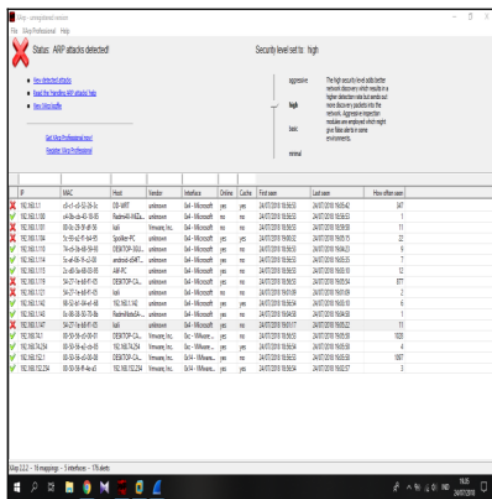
XArp - unregistered version

File XArp Professional Help

Status: ARP attacks detected!

Security level set to: high

New detected attacks

Read the Handling ARP attacks help

View XArp traffic

Get XArp Professional now!

Register XArp Professional

aggressive

high

basic

minimal

The high security level adds better network discovery which results in a higher detection rate but sends out more discovery packets into the network. Aggressive inspection modules are employed which might give false alerts in some environments.

| IP | MAC | Host | Vendor | Interface | Online | Cache | First seen | Last seen | How often seen |
|---|---|---|---|---|---|---|---|---|---|
| 192.168.1.1 | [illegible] | DB-WRT | unknown | 0x4 - Microsoft | yes | yes | 24/07/2018 16:56:53 | 24/07/2018 16:05:42 | 347 |
| 192.168.1.100 | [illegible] | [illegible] | unknown | 0x4 - Microsoft | no | no | 24/07/2018 16:56:53 | 24/07/2018 16:05:53 | 1 |
| 192.168.1.101 | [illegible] | kali | Vmware, Inc. | 0x4 - Microsoft | no | no | 24/07/2018 16:56:53 | 24/07/2018 16:05:50 | 11 |
| 192.168.1.104 | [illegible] | Spoiler-PC | unknown | 0x4 - Microsoft | yes | yes | 24/07/2018 19:00:32 | 24/07/2018 19:05:15 | 22 |
| 192.168.1.110 | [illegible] | DESKTOP-3GU... | unknown | 0x4 - Microsoft | yes | no | 24/07/2018 16:56:53 | 24/07/2018 19:04:23 | 6 |
| 192.168.1.114 | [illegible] | android-d34f7... | unknown | 0x4 - Microsoft | no | no | 24/07/2018 16:56:53 | 24/07/2018 16:05:35 | 7 |
| 192.168.1.115 | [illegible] | AW-PC | unknown | 0x4 - Microsoft | no | no | 24/07/2018 16:56:53 | 24/07/2018 16:05:10 | 12 |
| 192.168.1.119 | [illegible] | DESKTOP-CA... | unknown | 0x4 - Microsoft | yes | yes | 24/07/2018 16:56:53 | 24/07/2018 16:05:34 | 877 |
| 192.168.1.137 | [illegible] | kali | unknown | 0x4 - Microsoft | yes | yes | 24/07/2018 19:01:09 | 24/07/2018 19:01:09 | 2 |
| 192.168.1.142 | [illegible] | 192.168.1.142 | unknown | 0x4 - Microsoft | yes | no | 24/07/2018 16:56:54 | 24/07/2018 16:05:10 | 11 |
| 192.168.1.143 | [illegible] | RadmiNote... | unknown | 0x4 - Microsoft | yes | no | 24/07/2018 16:56:53 | 24/07/2018 16:04:58 | 1 |
| 192.168.1.147 | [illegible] | DESKTOP-CA... | unknown | 0x4 - Microsoft | yes | yes | 24/07/2018 19:01:17 | 24/07/2018 16:05:22 | 11 |
| 192.168.74.1 | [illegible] | DESKTOP-CA... | Vmware, Inc. | 0xc - VMware... | yes | no | 24/07/2018 16:56:53 | 24/07/2018 16:05:30 | 1020 |
| 192.168.74.254 | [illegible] | 192.168.74.254 | Vmware, Inc. | 0xc - VMware... | yes | yes | 24/07/2018 16:56:54 | 24/07/2018 16:05:30 | 4 |
| 192.168.152.1 | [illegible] | DESKTOP-CA... | Vmware, Inc. | 0x14 - VMware... | yes | no | 24/07/2018 16:56:53 | 24/07/2018 16:05:58 | 1007 |
| 192.168.152.254 | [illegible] | 192.168.152.254 | Vmware, Inc. | 0x14 - VMware... | yes | yes | 24/07/2018 16:56:54 | 24/07/2018 16:02:37 | 3 |

XArp 2.2.2 - 16 mappings - 5 interfaces - 176 alerts

ENG 16:05 24/07/2018